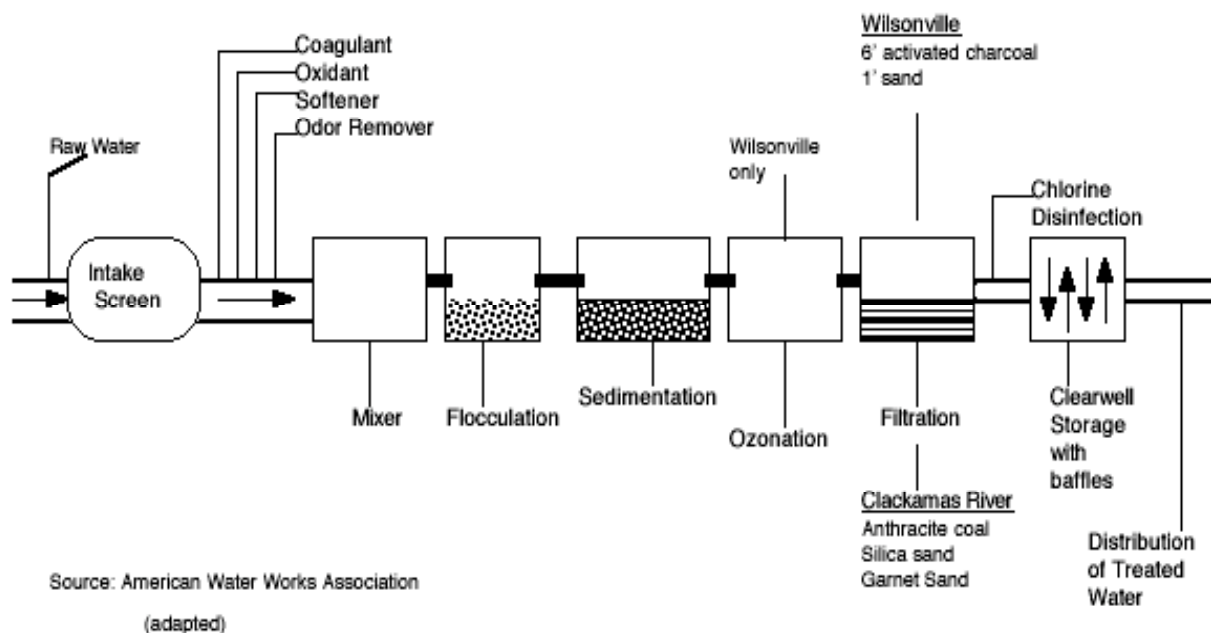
Coagulant
Oxidant
Softener
Odor Remover

Wilsonville
6' activated charcoal
1' sand

Raw Water

Wilsonville only

Chlorine Disinfection

Intake Screen

Mixer

Flocculation

Sedimentation

Ozonation

Filtration

Clearwell Storage with baffles

Clackamas River
Anthracite coal
Silica sand
Garnet Sand

Distribution of Treated Water

Source: American Water Works Association

(adapted)